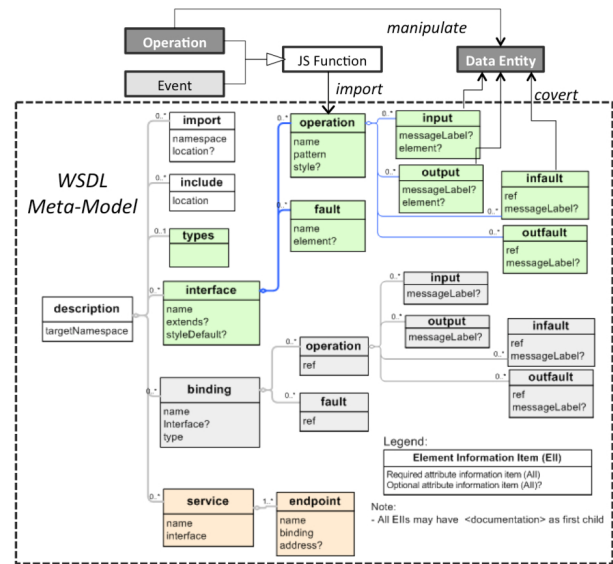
manipulate

Operation

JS Function

Data Entity

Event

import

covert

WSDL Meta-Model

0..*
import
namespace
location?

0..*
include
location

0..1
types

0..*
interface
name
extends?
styleDefault?

description
targetNamespace

0..*
operation
name
pattern
style?

0..*
fault
name
element?

0..*
input
messageLabel?
element?

0..*
output
messageLabel?
element?

0..*
infault
ref
messageLabel?

0..*
outfault
ref
messageLabel?

0..*
binding
name
Interface?
type

0..*
operation
ref

0..*
fault
ref

0..*
input
messageLabel?

0..*
output
messageLabel?

0..*
infault
ref
messageLabel?

0..*
outfault
ref
messageLabel?

0..*
service
name
interface

1..*
endpoint
name
binding
address?

Legend:
Element Information Item (EII)
Required attribute information item (AII)
Optional attribute information item (AII)?

Note:
- All EIIs may have <documentation> as first child